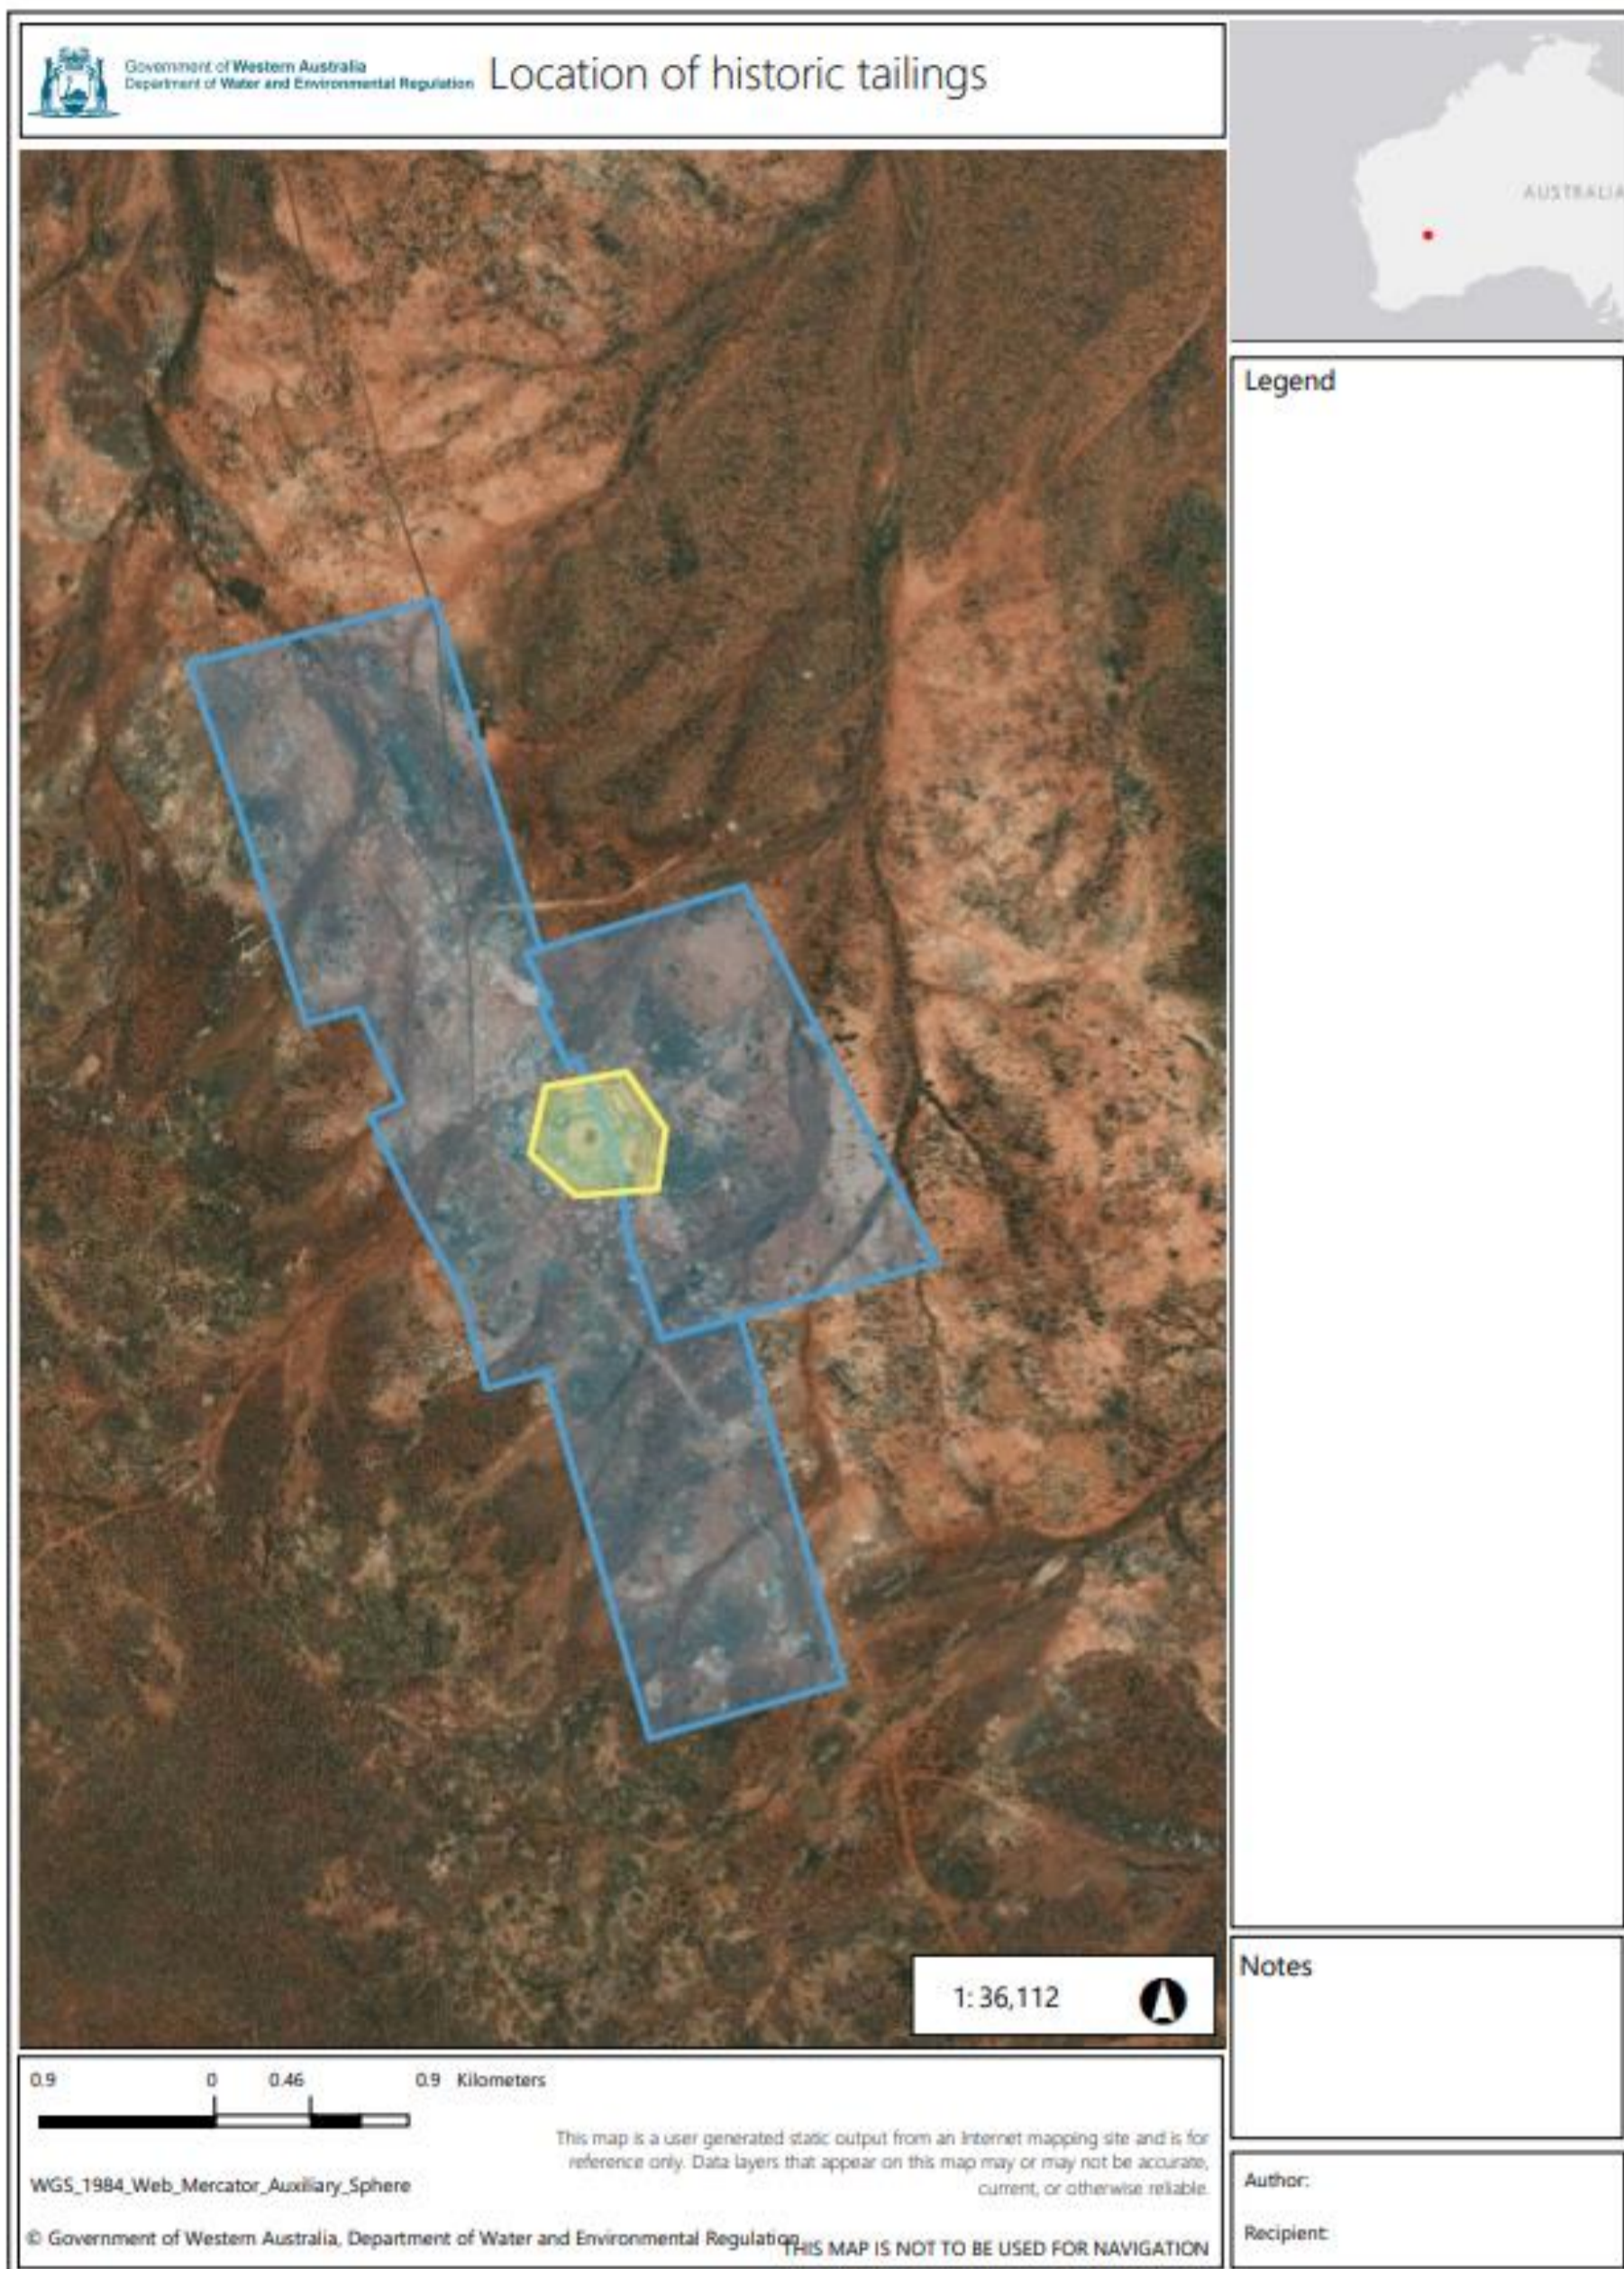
Government of Western Australia
Department of Water and Environmental Regulation

Location of historic tailings

AUSTRALIA

Legend

1: 36,112

Notes

0.9 0 0.46 0.9 Kilometers

WGS_1984_Web_Mercator_Auxiliary_Sphere

This map is a user generated static output from an Internet mapping site and is for reference only. Data layers that appear on this map may or may not be accurate, current, or otherwise reliable.

© Government of Western Australia, Department of Water and Environmental Regulation

THIS MAP IS NOT TO BE USED FOR NAVIGATION

Author:

Recipient: